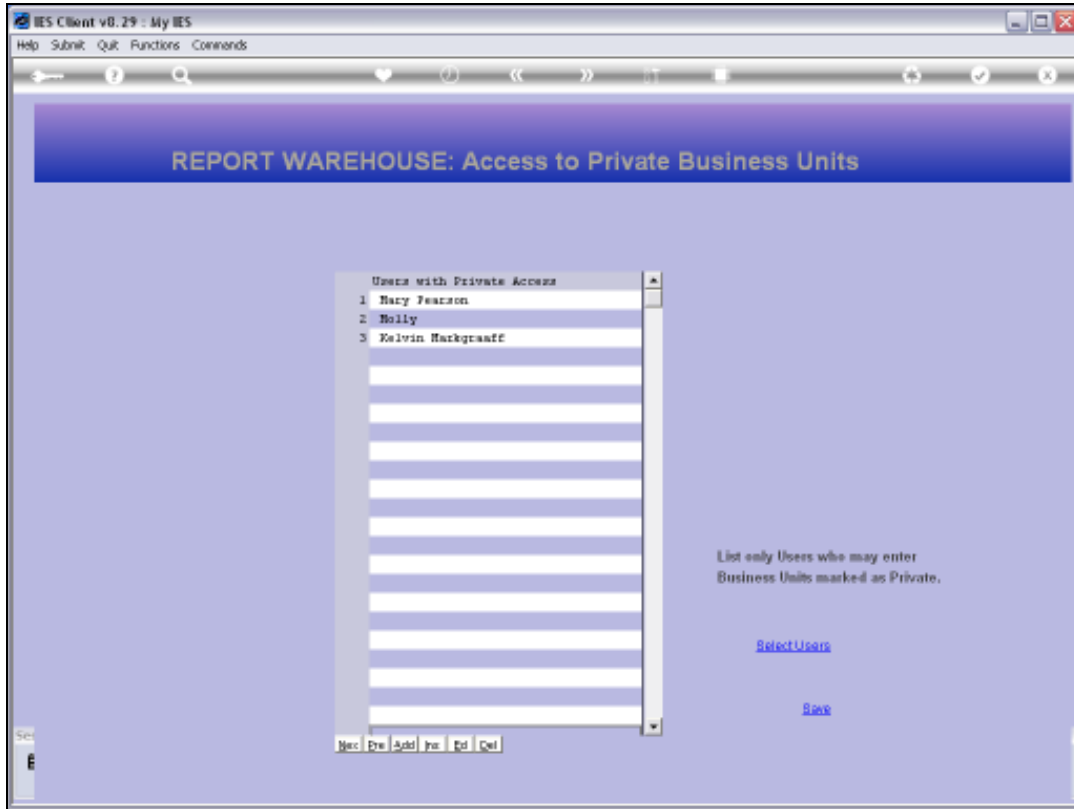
IES Client v8.29 : My IES

Help Submit Quit Functions Commands

REPORT WAREHOUSE: Access to Private Business Units

Users with Private Access

| | Users with Private Access |
|---|---|
| 1 | Mary Pearson |
| 2 | Molly |
| 3 | Kelvin Markgraaff |

Nex Pre Add Ins Ed Del

List only Users who may enter Business Units marked as Private.

Select Users

Save